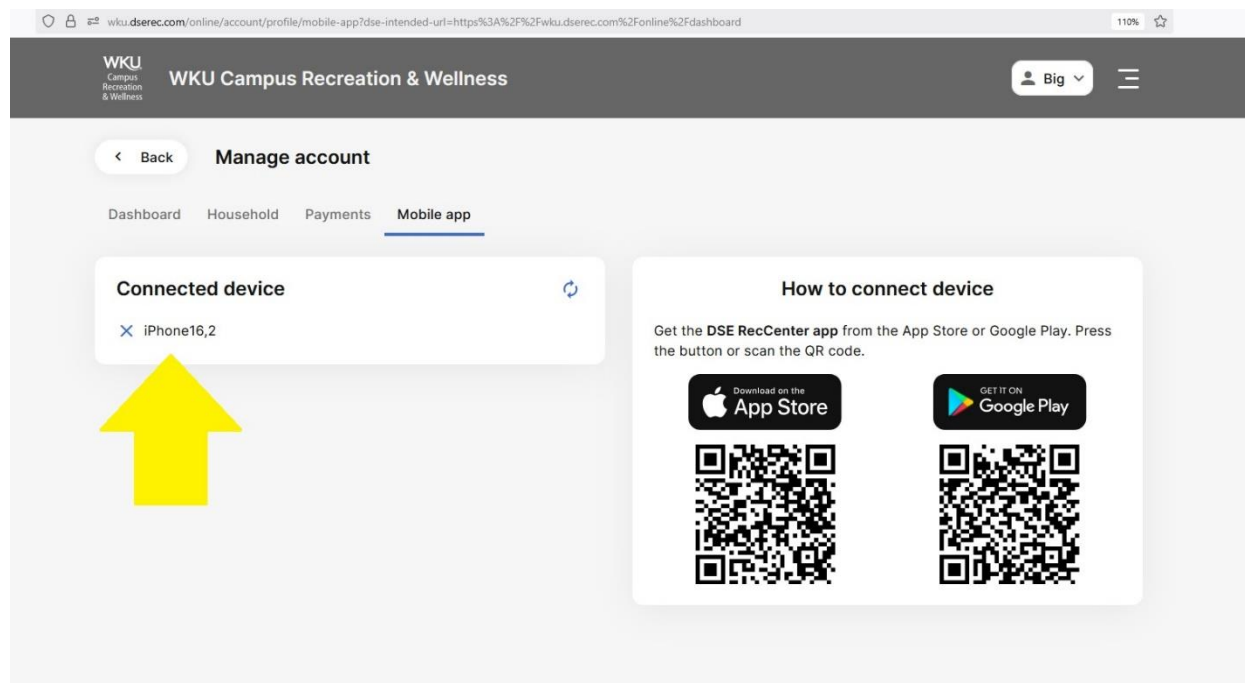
wku.dserec.com/online/account/profile/mobile-app?dse-intended-url=https%3A%2F%2Fwku.dserec.com%2Fonline%2Fdashboard

110%

WKU Campus Recreation & Wellness

WKU Campus Recreation & Wellness

Big

< Back

Manage account

Dashboard Household Payments Mobile app

Connected device

× iPhone16,2

How to connect device

Get the **DSE RecCenter app** from the App Store or Google Play. Press the button or scan the QR code.

Download on the App Store

GET IT ON Google Play